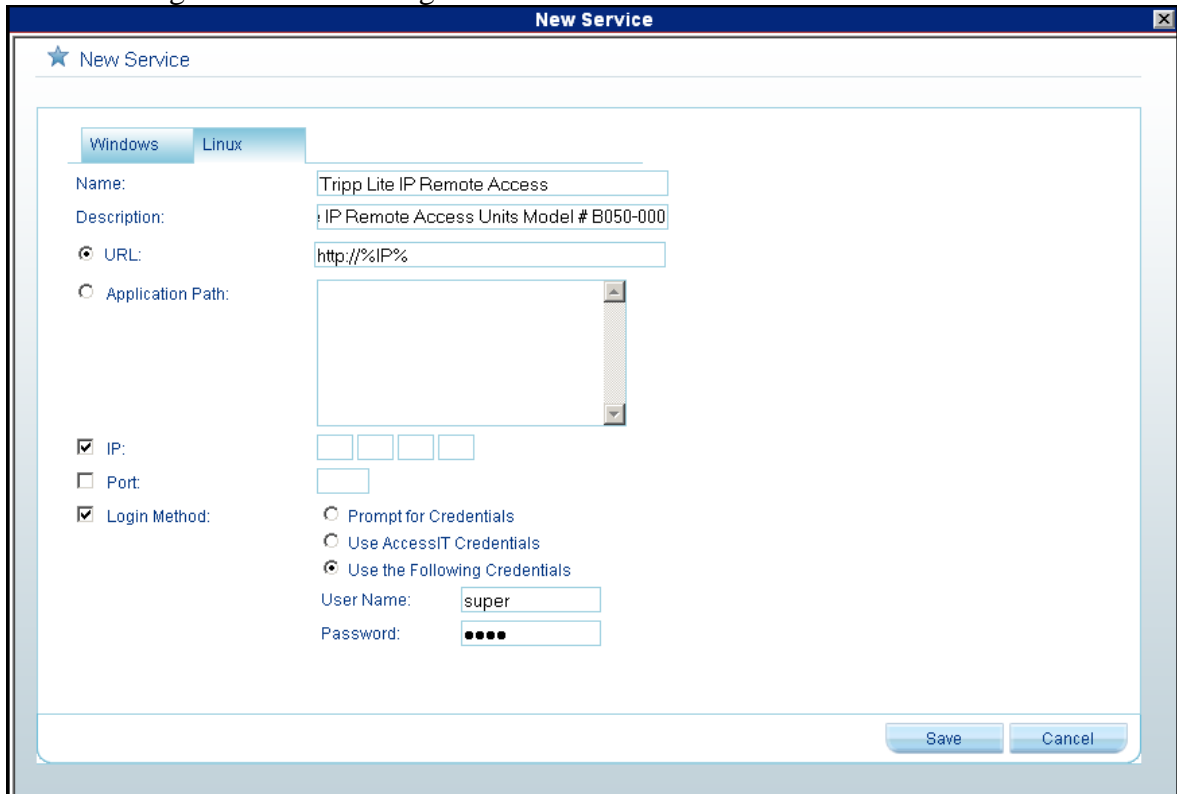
New Service

New Service

Windows Linux

Name: Tripp Lite IP Remote Access

Description: IP Remote Access Units Model # B050-000

URL: http://%IP%

Application Path:

IP:

Port:

Login Method: Prompt for Credentials
Use AccessIT Credentials
Use the Following Credentials

User Name: super

Password: ●●●●

Save Cancel